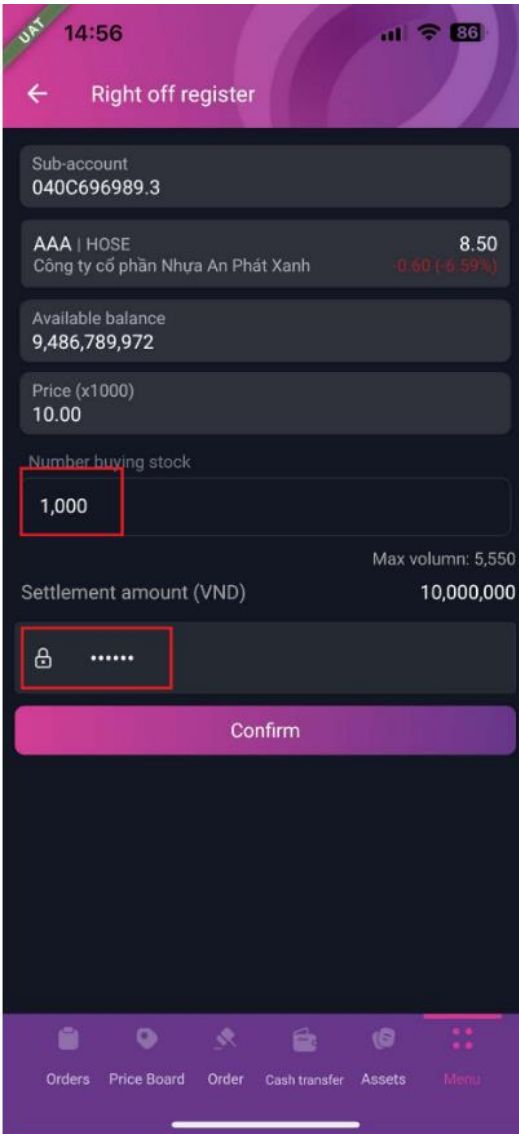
UAT
14:56
86

Right off register

Sub-account
040C696989.3

AAA | HOSE
8.50
Công ty cổ phần Nhựa An Phát Xanh
-0.60 (-6.59%)

Available balance
9,486,789,972

Price (x1000)
10.00

Number buying stock
1,000

Max volumn: 5,550

Settlement amount (VND)
10,000,000

••••••

Confirm

Orders
Price Board
Order
Cash transfer
Assets
Menu